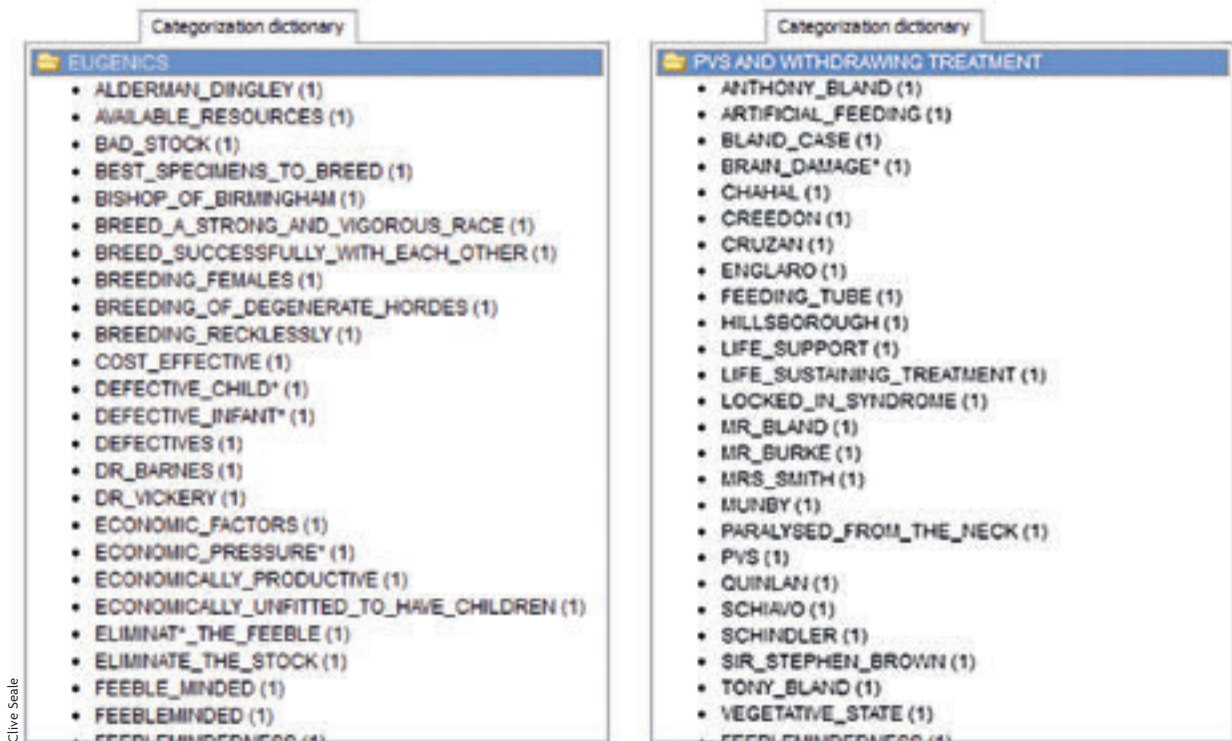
Categorization dictionary

EUGENICS
- ALDERMAN_DINGLEY (1)
- AVAILABLE_RESOURCES (1)
- BAD_STOCK (1)
- BEST_SPECIMENS_TO_BREED (1)
- BISHOP_OF_BIRMINGHAM (1)
- BREED_A_STRONG_AND_VIGOROUS_RACE (1)
- BREED_SUCCESSFULLY_WITH_EACH_OTHER (1)
- BREEDING_FEMALES (1)
- BREEDING_OF_DEGENERATE_HORDES (1)
- BREEDING_RECKLESSLY (1)
- COST_EFFECTIVE (1)
- DEFECTIVE_CHILD* (1)
- DEFECTIVE_INFANT* (1)
- DEFECTIVES (1)
- DR_BARNES (1)
- DR_VICKERY (1)
- ECONOMIC_FACTORS (1)
- ECONOMIC_PRESSURE* (1)
- ECONOMICALLY_PRODUCTIVE (1)
- ECONOMICALLY_UNFITTED_TO_HAVE_CHILDREN (1)
- ELIMINAT*_THE_FEEBLE (1)
- ELIMINATE_THE_STOCK (1)
- FEEBLE_MINDED (1)
- FEEBLEMINDED (1)
- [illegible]

Categorization dictionary

PVS AND WITHDRAWING TREATMENT
- ANTHONY_BLAND (1)
- ARTIFICIAL_FEEDING (1)
- BLAND_CASE (1)
- BRAIN_DAMAGE* (1)
- CHAHAL (1)
- CREEDON (1)
- CRUZAN (1)
- ENGLARO (1)
- FEEDING_TUBE (1)
- HILLSBOROUGH (1)
- LIFE_SUPPORT (1)
- LIFE_SUSTAINING_TREATMENT (1)
- LOCKED_IN_SYNDROME (1)
- MR_BLAND (1)
- MR_BURKE (1)
- MRS_SMITH (1)
- MUNBY (1)
- PARALYSED_FROM_THE_NECK (1)
- PVS (1)
- QUINLAN (1)
- SCHIAVO (1)
- SCHINDLER (1)
- SIR_STEPHEN_BROWN (1)
- TONY_BLAND (1)
- VEGETATIVE_STATE (1)
- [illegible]

Clive Seale